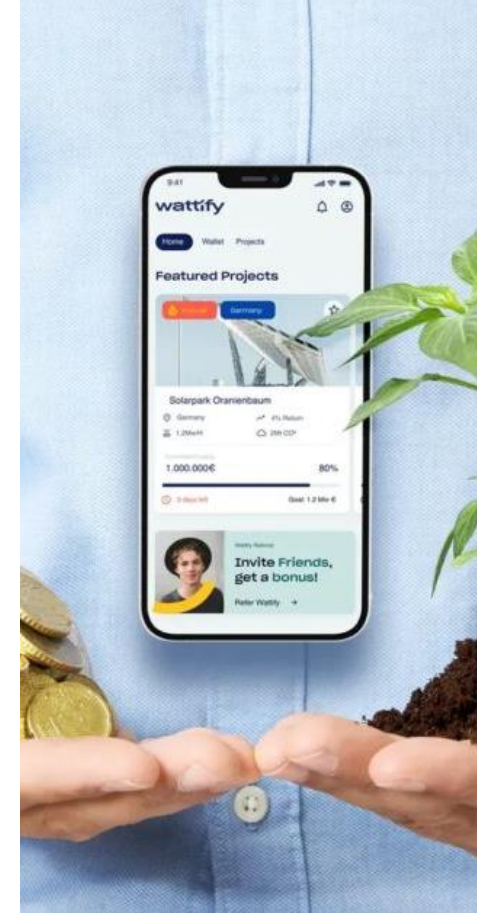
9:41

wattify

Home Wallet Projects

Featured Projects

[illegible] Germany

Solarpark Oranienbaum

Germany 4% Return

1,2MwH 2Mt CO²

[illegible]

1.000.000€ 80%

3 days left Goal: 1,2 Mio €

Wattify Referral

Invite Friends, get a bonus!

Refer Wattify →